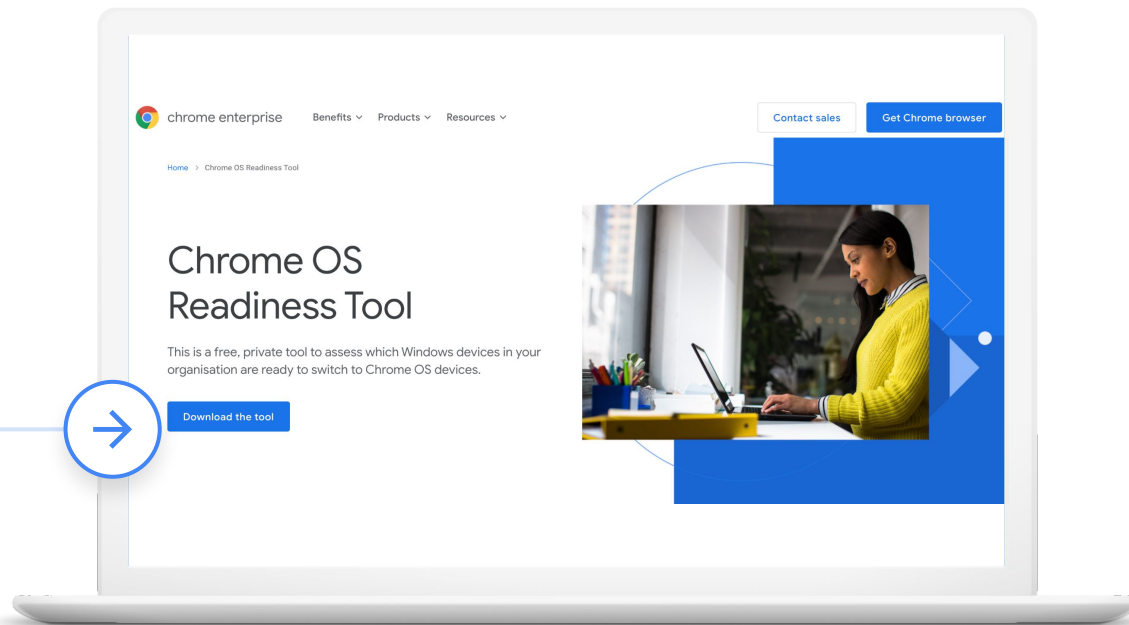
chrome enterprise Benefits Products Resources Contact sales Get Chrome browser

Home > Chrome OS Readiness Tool

Chrome OS Readiness Tool

This is a free, private tool to assess which Windows devices in your organisation are ready to switch to Chrome OS devices.

Download the tool